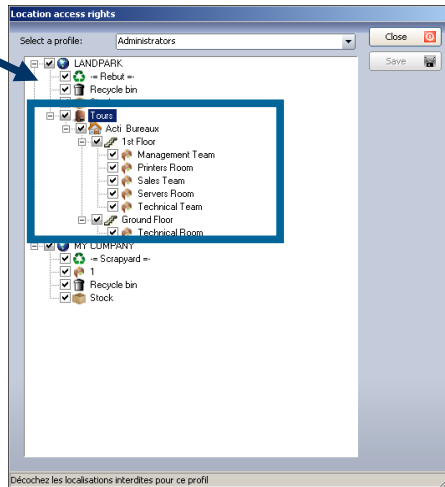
Location access rights

Select a profile: Administrators

Close

Save

LANDPARK
-= Rebut =-
Recycle bin
Tours
Acti Bureaux
1st Floor
Management Team
Printers Room
Sales Team
Servers Room
Technical Team
Ground Floor
Technical Room
MY COMPANY
-= Scrapyard =-
1
Recycle bin
Stock

Décochez les localisations interdites pour ce profil